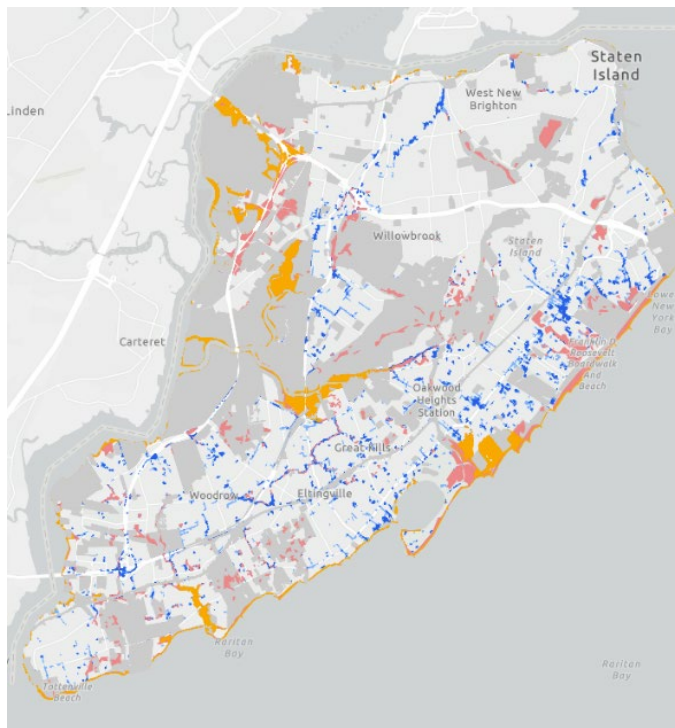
Staten Island

Linden

West New Brighton

Willowbrook

Staten Island

Carteret

Lower New York Bay

Franklin D. Roosevelt Boardwalk And Beach

Oakwood Heights Station

Great Kills

Woodrow

Eltingville

Raritan Bay

Raritan Bay

Tottenville Beach